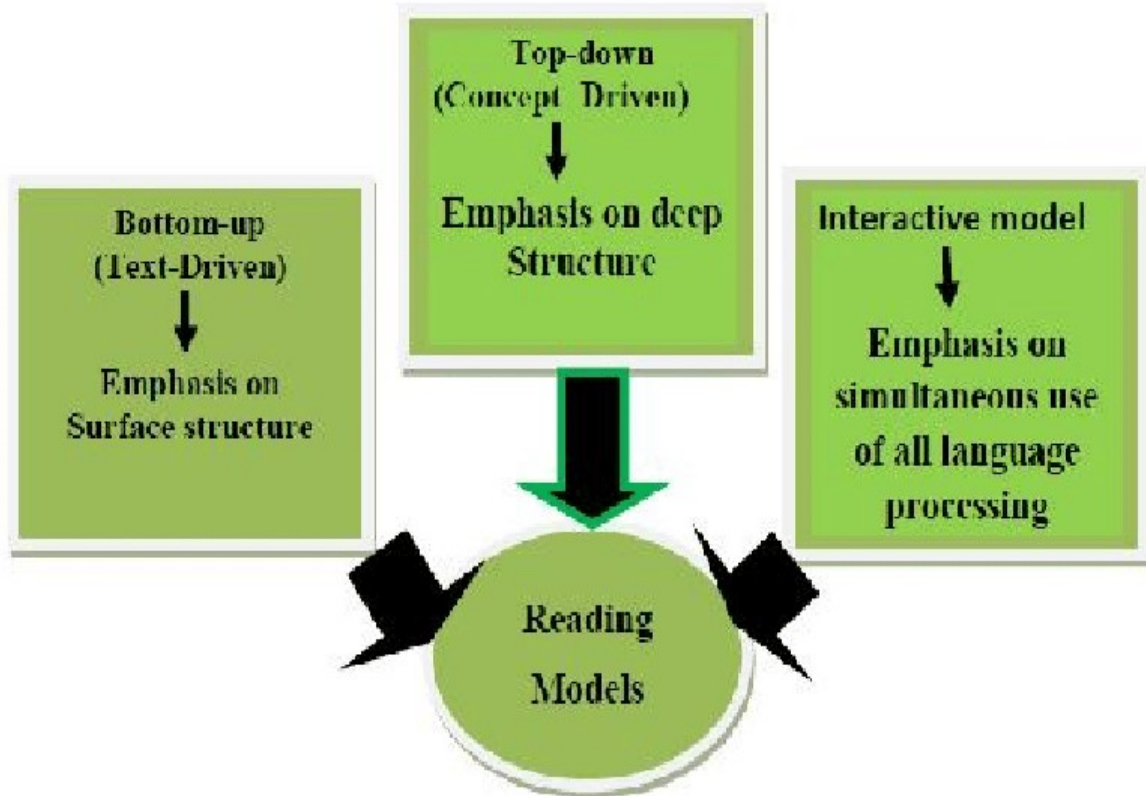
Top-down
(Concept Driven)

Emphasis on deep Structure

Bottom-up
(Text-Driven)

Emphasis on Surface structure

Interactive model

Emphasis on simultaneous use of all language processing

Reading Models